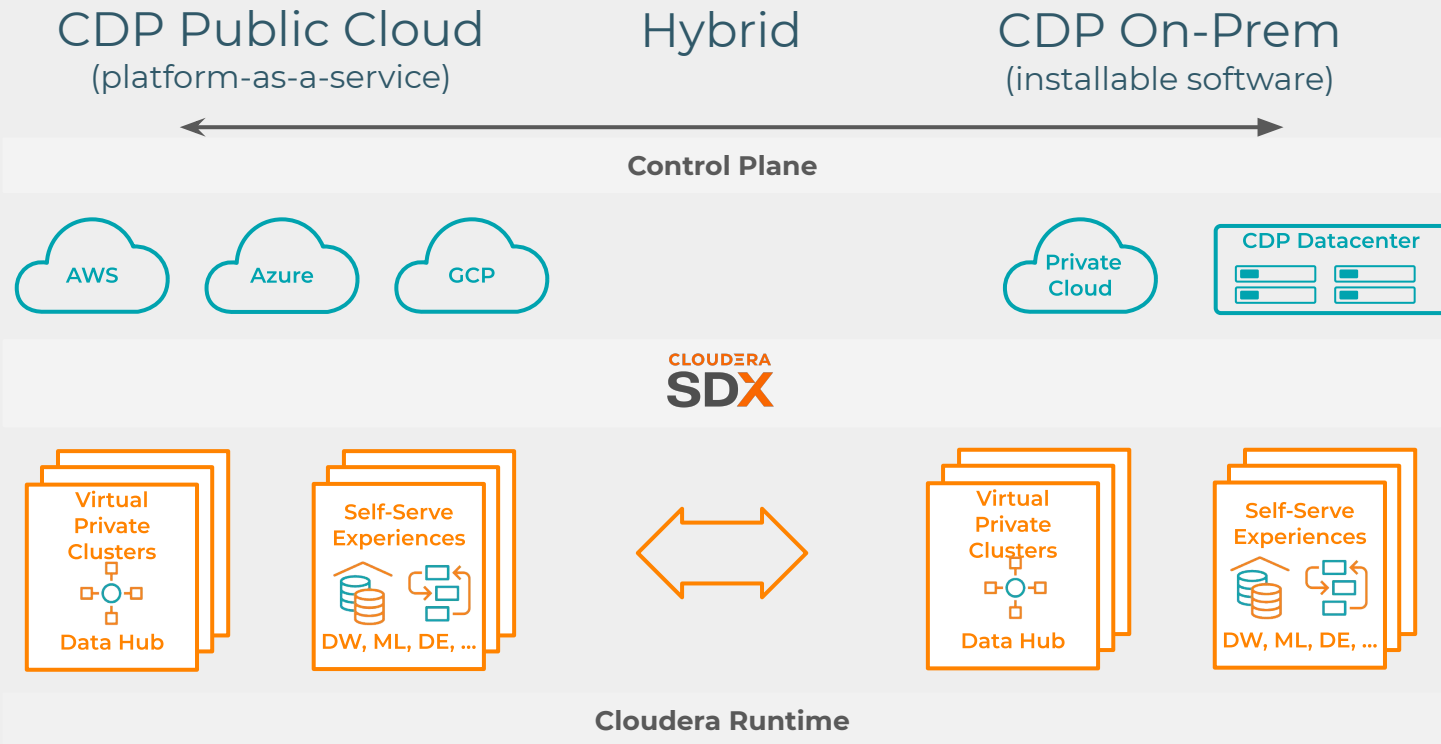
CDP Public Cloud
(platform-as-a-service)

Hybrid

CDP On-Prem
(installable software)

Control Plane

AWS

Azure

GCP

Private Cloud

CDP Datacenter

CLOUDERA
SDX

Virtual Private Clusters
Data Hub

Self-Serve Experiences
DW, ML, DE, ...

Virtual Private Clusters
Data Hub

Self-Serve Experiences
DW, ML, DE, ...

Cloudera Runtime